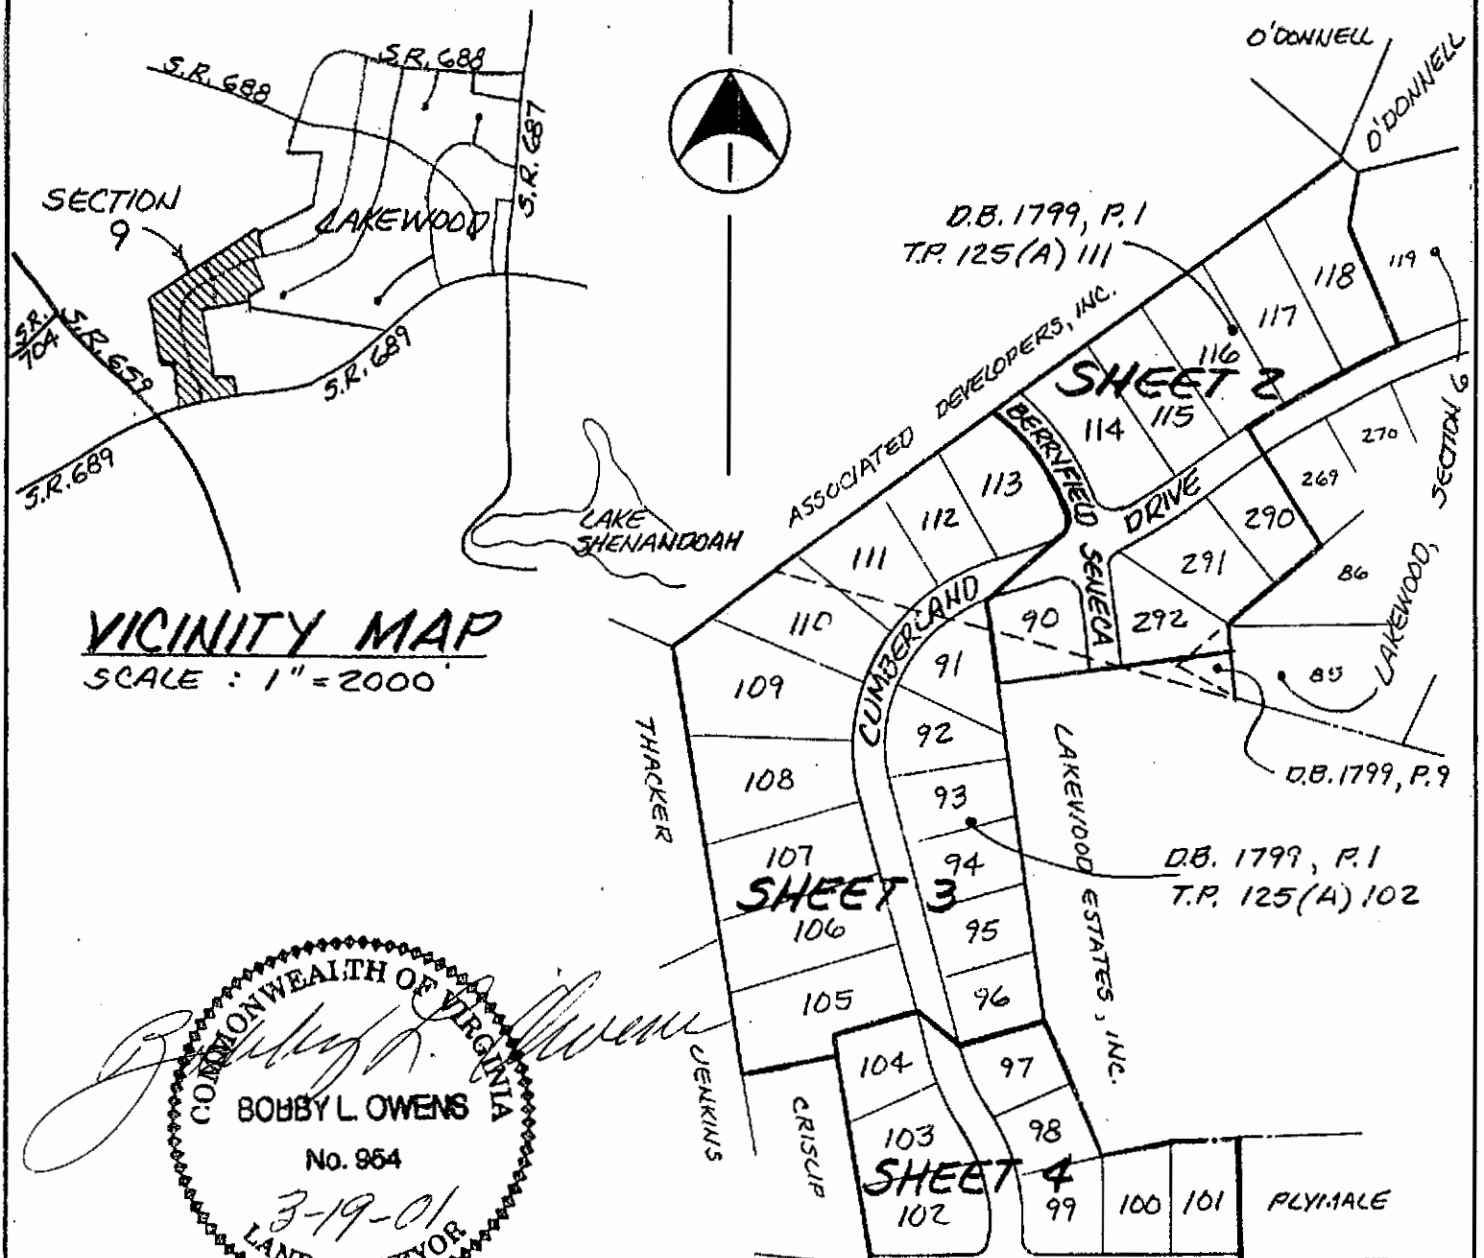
S.R. 688
S.R. 688
S.R. 687
SECTION 9
LAKEWOOD
S.R. 704
S.R. 659
S.R. 689
S.R. 689
LAKE SHENANDOAH
VICINITY MAP
SCALE : 1" = 2000'

O'DONNELL
O'DONNELL
D.B. 1799, P. 1
T.P. 125(A) 111
ASSOCIATED DEVELOPERS, INC.
SHEET 2
118
119
117
116
115
114
113
112
111
110
109
108
107
106
105
104
103
102
270
269
290
291
292
86
85
90
91
92
93
94
95
96
97
98
99
100
101
BERRYFIELD
DRIVE
SENECA
CUMBERLAND
SECTION 6
LAKEWOOD,
D.B. 1799, P. 9
THACKER
LAKEWOOD ESTATES, INC.
D.B. 1799, P. 1
T.P. 125(A) 102
SHEET 3
SHEET 4
JENKINS
CRISCIP
PLYMALE

COMMONWEALTH OF VIRGINIA
BOBBY L. OWENS
No. 954
3-19-01
LAND SURVEYOR